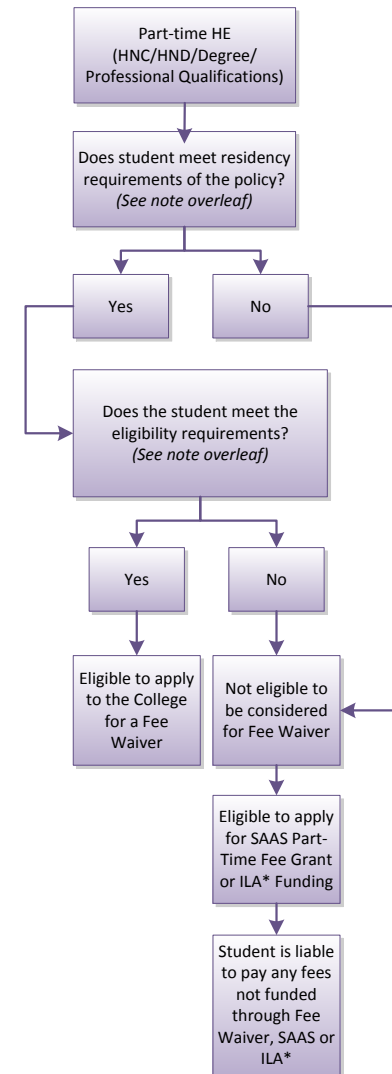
Part-time HE
(HNC/HND/Degree/
Professional Qualifications)

Does student meet residency requirements of the policy?
*(See note overleaf)*

Yes

No

Does the student meet the eligibility requirements?
*(See note overleaf)*

Yes

No

Eligible to apply to the College for a Fee Waiver

Not eligible to be considered for Fee Waiver

Eligible to apply for SAAS Part-Time Fee Grant or ILA* Funding

Student is liable to pay any fees not funded through Fee Waiver, SAAS or ILA*